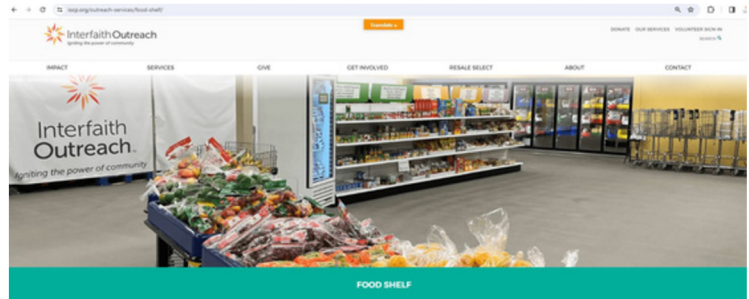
iocp.org/outreach-services/food-shelf/

Translate »

InterfaithOutreach
Igniting the power of community

DONATE OUR SERVICES VOLUNTEER SIGN IN
SEARCH

IMPACT SERVICES GIVE GET INVOLVED RESALE SELECT ABOUT CONTACT

Interfaith Outreach
Igniting the power of community

FOOD SHELF